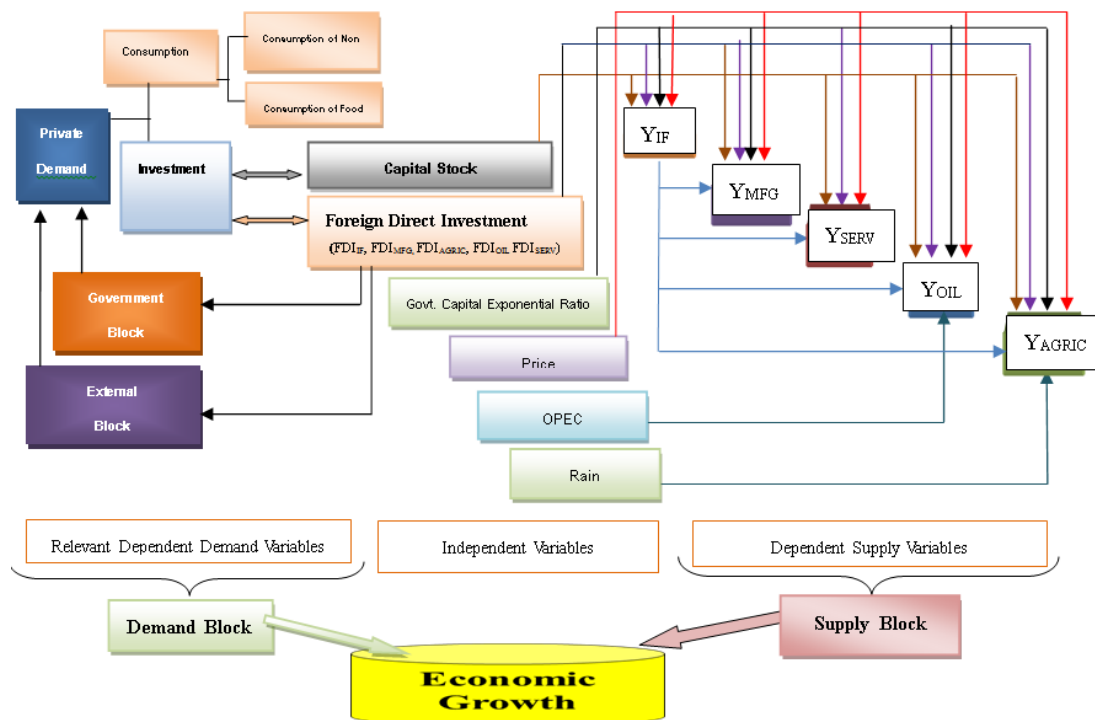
Consumption

Consumption of Non

Consumption of Food

Private Demand

Investment

Capital Stock

Foreign Direct Investment

($FDI_{IF}$, $FDI_{MFG}$, $FDI_{AGRIC}$, $FDI_{OIL}$, $FDI_{SERV}$)

Government Block

External Block

Govt. Capital Exponential Ratio

Price

OPEC

Rain

$Y_{IF}$

$Y_{MFG}$

$Y_{SERV}$

$Y_{OIL}$

$Y_{AGRIC}$

Relevant Dependent Demand Variables

Independent Variables

Dependent Supply Variables

Demand Block

Supply Block

Economic Growth